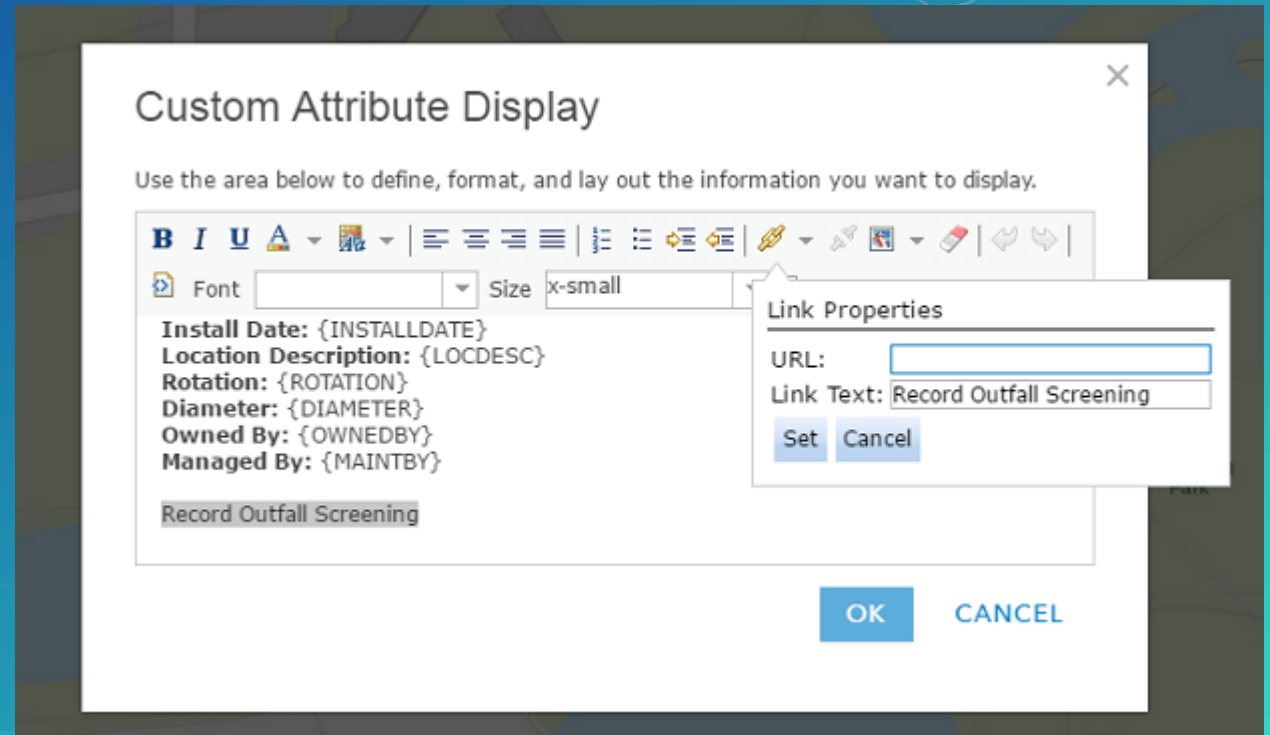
Custom Attribute Display

×

Use the area below to define, format, and lay out the information you want to display.

B I U A

Font Size x-small

Install Date: {INSTALLDATE}
Location Description: {LOCDESC}
Rotation: {ROTATION}
Diameter: {DIAMETER}
Owned By: {OWNEDBY}
Managed By: {MAINTBY}

Record Outfall Screening

Link Properties

URL:
Link Text: Record Outfall Screening

Set Cancel

Park

OK CANCEL